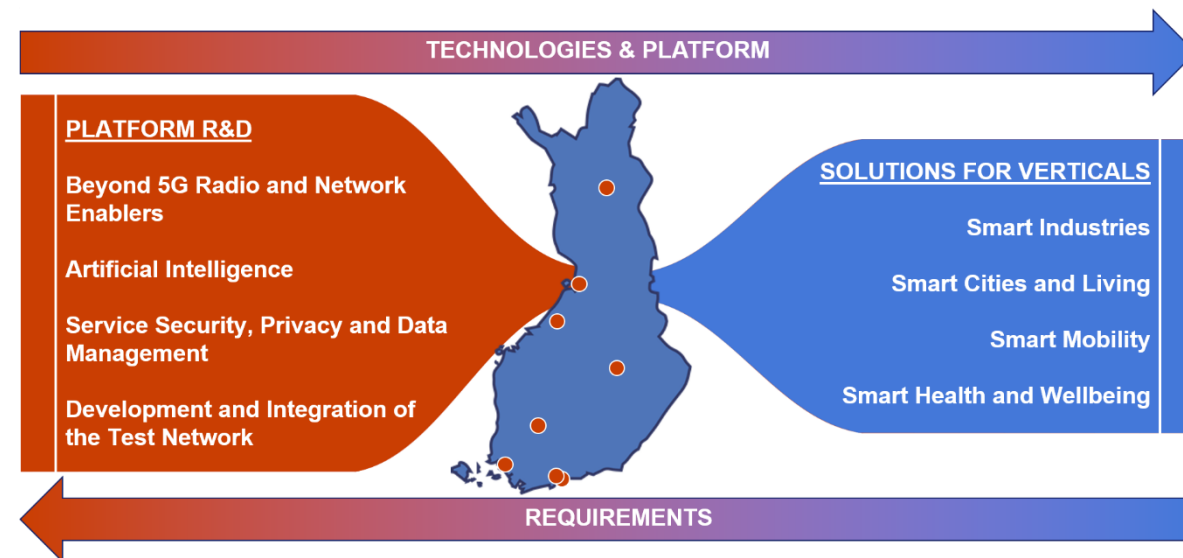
TECHNOLOGIES & PLATFORM

PLATFORM R&D

Beyond 5G Radio and Network Enablers

Artificial Intelligence

Service Security, Privacy and Data Management

Development and Integration of the Test Network

SOLUTIONS FOR VERTICALS

Smart Industries

Smart Cities and Living

Smart Mobility

Smart Health and Wellbeing

REQUIREMENTS